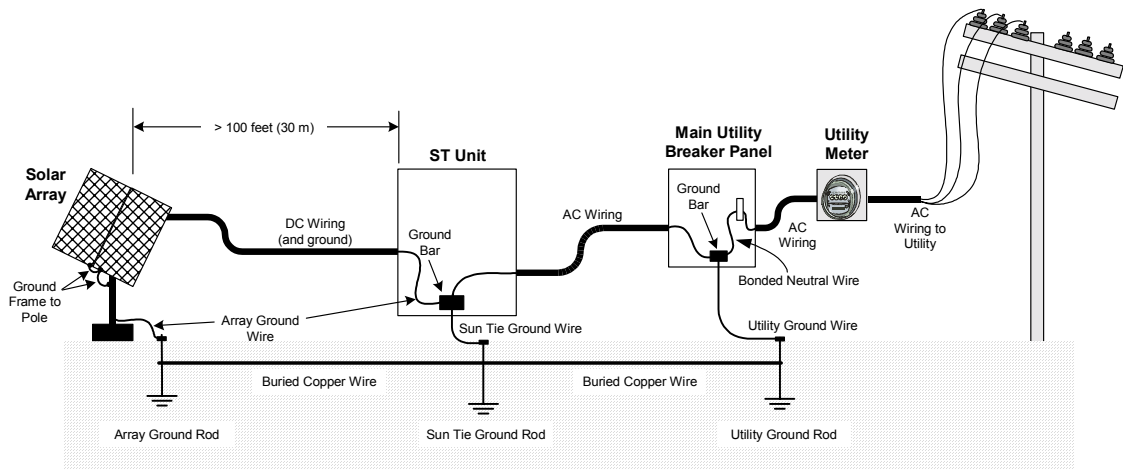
> 100 feet (30 m)

Solar Array

ST Unit

Main Utility Breaker Panel

Utility Meter

DC Wiring (and ground)

Ground Bar

AC Wiring

Ground Bar

AC Wiring

AC Wiring to Utility

Bonded Neutral Wire

Ground Frame to Pole

Array Ground Wire

Sun Tie Ground Wire

Utility Ground Wire

Buried Copper Wire

Buried Copper Wire

Array Ground Rod

Sun Tie Ground Rod

Utility Ground Rod